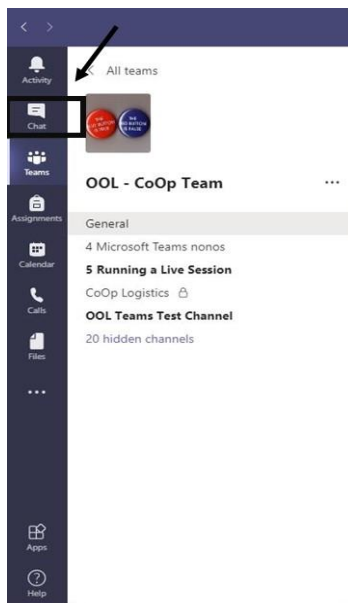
Activity
Chat
Teams
Assignments
Calendar
Calls
Files
...
Apps
Help

< All teams

OOL - CoOp Team ...

General
4 Microsoft Teams nonos
5 Running a Live Session
CoOp Logistics
OOL Teams Test Channel
20 hidden channels